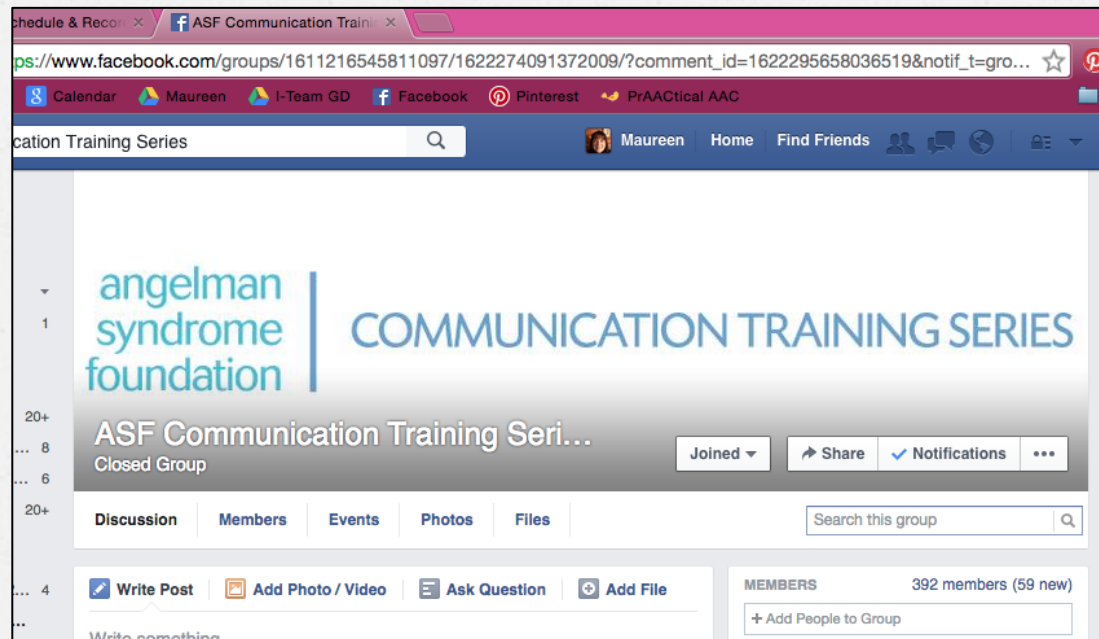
chedule & Recor ×
ASF Communication Traini ×

ps://www.facebook.com/groups/1611216545811097/1622274091372009/?comment_id=1622295658036519&notif_t=gro...

Calendar  Maureen  I-Team GD  Facebook  Pinterest  PrAACtical AAC

cation Training Series

Maureen  Home  Find Friends

1

20+
... 8
... 6
20+

... 4

angelman syndrome foundation | COMMUNICATION TRAINING SERIES

ASF Communication Training Seri...
Closed Group

Joined  Share  Notifications  •••

Discussion  Members  Events  Photos  Files

Search this group

Write Post  Add Photo / Video  Ask Question  Add File

Write something

MEMBERS  392 members (59 new)

+ Add People to Group